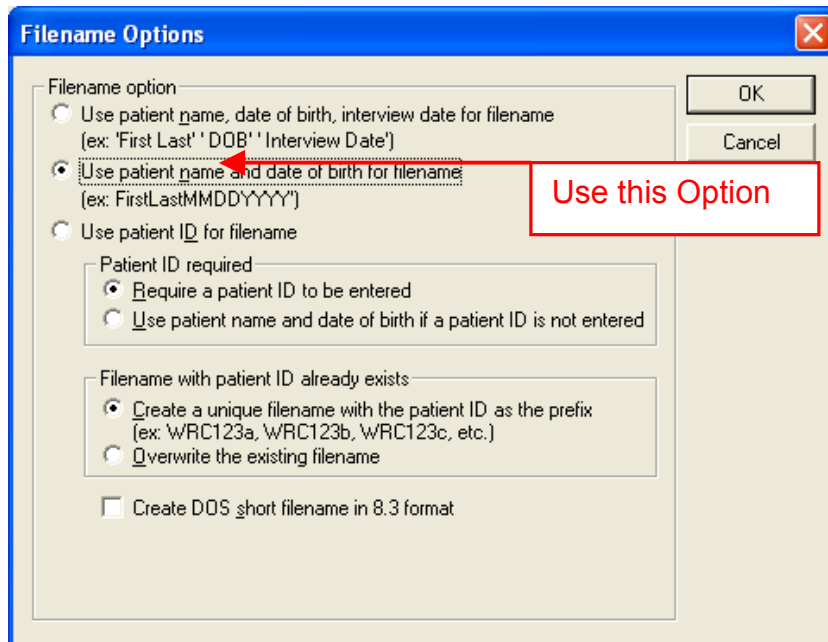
Filename Options

Filename option

Use patient name, date of birth, interview date for filename
(ex: 'First Last' ' DOB' ' Interview Date')

Use patient name and date of birth for filename
(ex: FirstLastMMDDYYYY')

Use this Option

Use patient ID for filename

Patient ID required

Require a patient ID to be entered

Use patient name and date of birth if a patient ID is not entered

Filename with patient ID already exists

Create a unique filename with the patient ID as the prefix
(ex: WRC123a, WRC123b, WRC123c, etc.)

Overwrite the existing filename

Create DOS short filename in 8.3 format

OK

Cancel